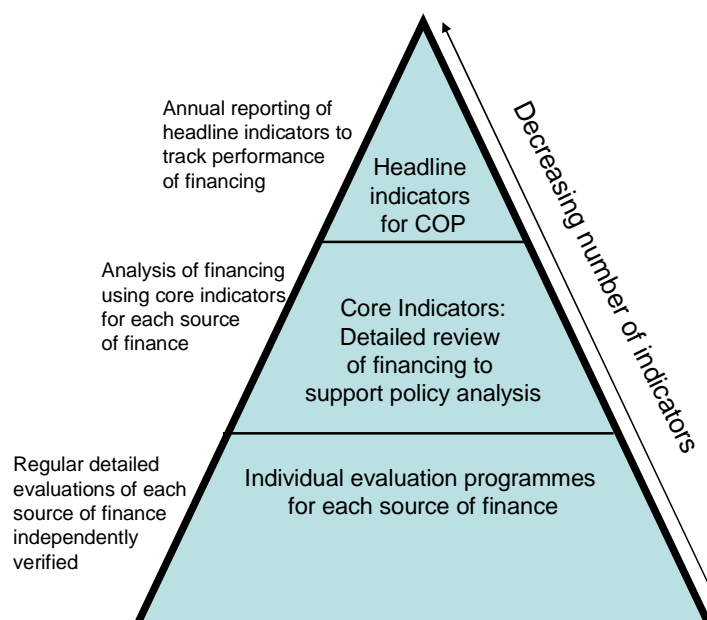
Annual reporting of headline indicators to track performance of financing

Headline indicators for COP

Analysis of financing using core indicators for each source of finance

Core Indicators: Detailed review of financing to support policy analysis

Regular detailed evaluations of each source of finance independently verified

Individual evaluation programmes for each source of finance

Decreasing number of indicators